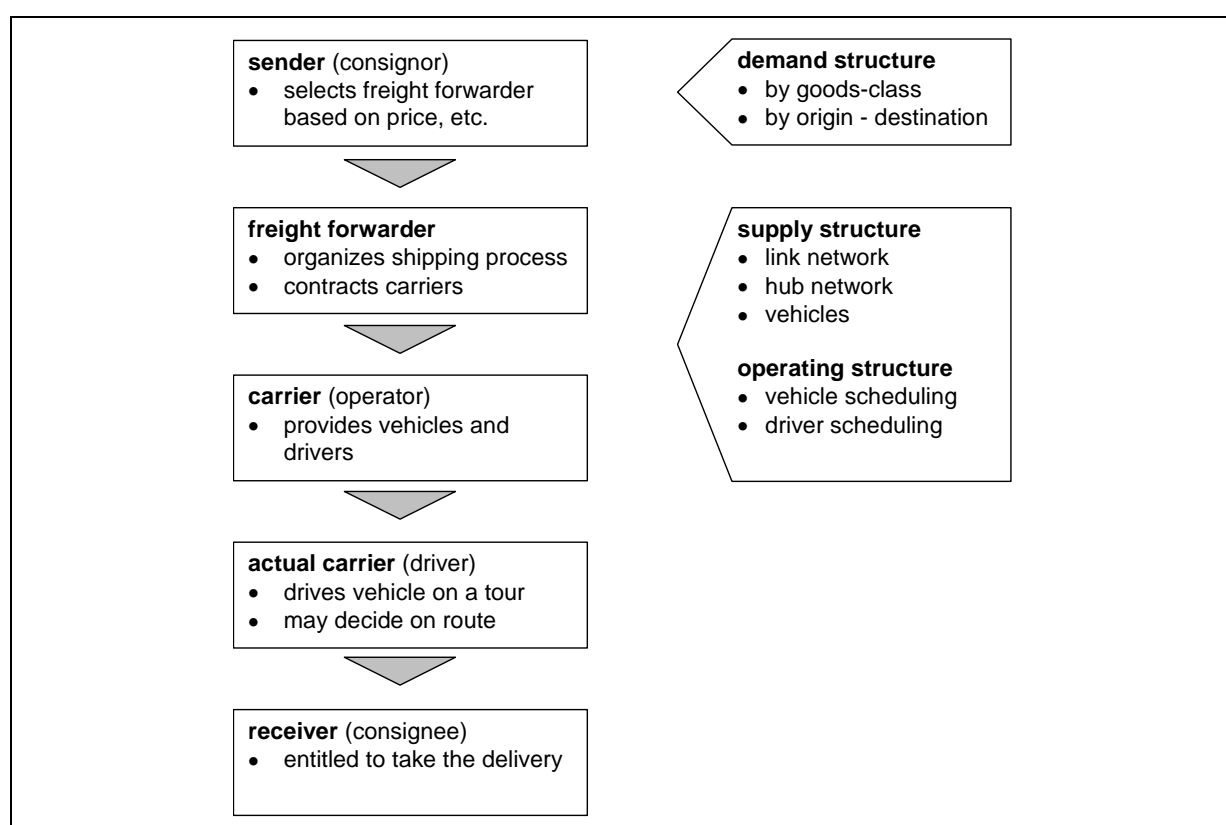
**sender** (consignor)
- selects freight forwarder based on price, etc.

**demand structure**
- by goods-class
- by origin - destination

**freight forwarder**
- organizes shipping process
- contracts carriers

**supply structure**
- link network
- hub network
- vehicles

**operating structure**
- vehicle scheduling
- driver scheduling

**carrier** (operator)
- provides vehicles and drivers

**actual carrier** (driver)
- drives vehicle on a tour
- may decide on route

**receiver** (consignee)
- entitled to take the delivery